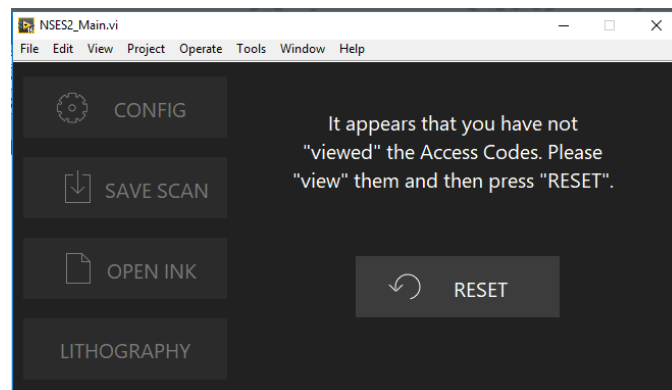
NSES2_Main.vi

File Edit View Project Operate Tools Window Help

CONFIG

SAVE SCAN

OPEN INK

LITHOGRAPHY

It appears that you have not "viewed" the Access Codes. Please "view" them and then press "RESET".

RESET